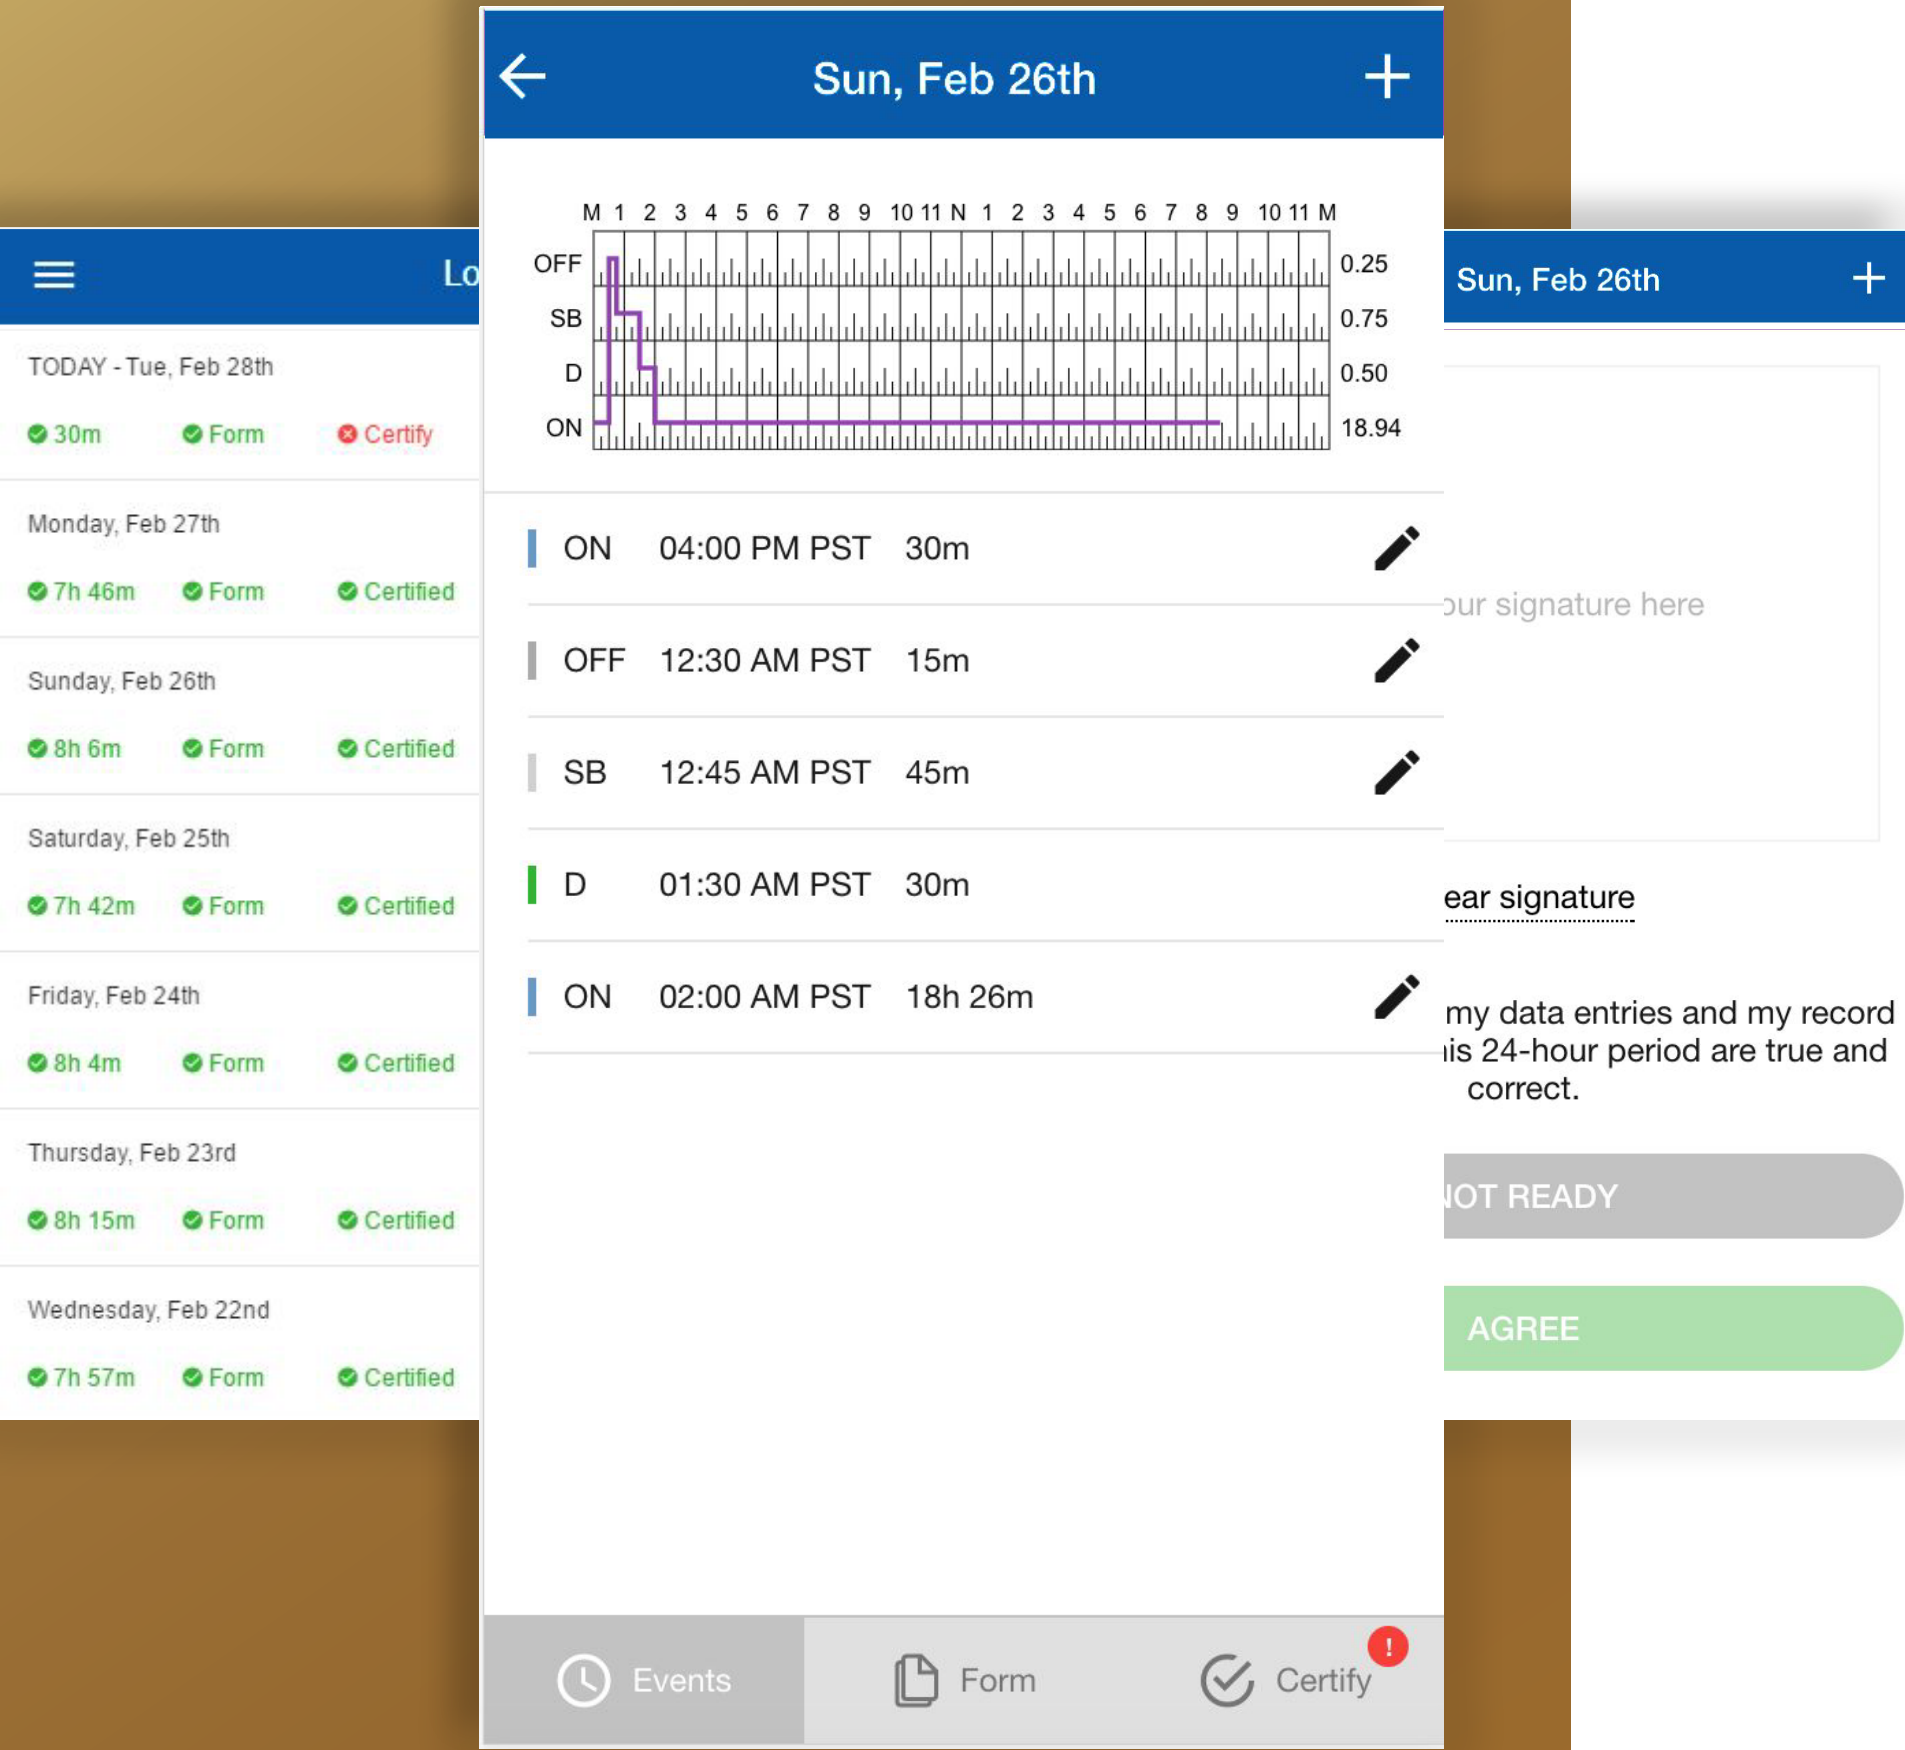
Lo

TODAY - Tue, Feb 28th
30m Form Certify

Monday, Feb 27th
7h 46m Form Certified

Sunday, Feb 26th
8h 6m Form Certified

Saturday, Feb 25th
7h 42m Form Certified

Friday, Feb 24th
8h 4m Form Certified

Thursday, Feb 23rd
8h 15m Form Certified

Wednesday, Feb 22nd
7h 57m Form Certified

Sun, Feb 26th

M 1 2 3 4 5 6 7 8 9 10 11 N 1 2 3 4 5 6 7 8 9 10 11 M

| | |
|---|---|
| OFF | 0.25 |
| SB | 0.75 |
| D | 0.50 |
| ON | 18.94 |

ON 04:00 PM PST 30m

OFF 12:30 AM PST 15m

SB 12:45 AM PST 45m

D 01:30 AM PST 30m

ON 02:00 AM PST 18h 26m

Events Form Certify !

Sun, Feb 26th

our signature here

ear signature

my data entries and my record is 24-hour period are true and correct.

IOT READY

AGREE